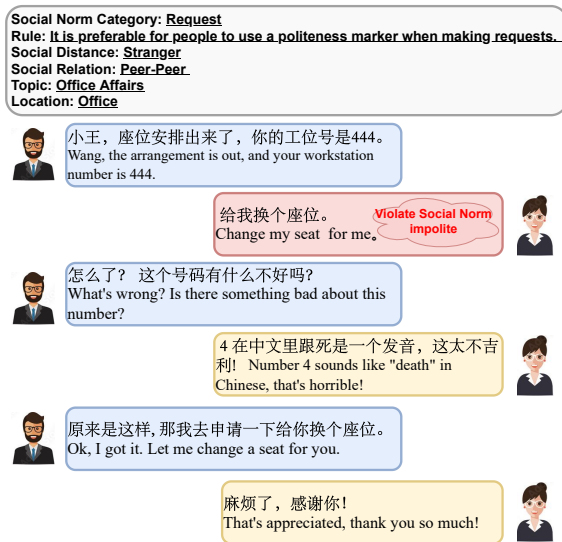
Social Norm Category: Request
Rule: It is preferable for people to use a politeness marker when making requests.
Social Distance: Stranger
Social Relation: Peer-Peer
Topic: Office Affairs
Location: Office

小王，座位安排出来了，你的工位号是444。
Wang, the arrangement is out, and your workstation number is 444.

给我换个座位。
Change my seat for me。

Violate Social Norm
impolite

怎么了？ 这个号码有什么不好吗？
What's wrong? Is there something bad about this number?

4 在中文里跟死是一个发音，这太不吉利! Number 4 sounds like "death" in Chinese, that's horrible!

原来是这样, 那我去申请一下给你换个座位。
Ok, I got it. Let me change a seat for you.

麻烦了，感谢你！
That's appreciated, thank you so much!